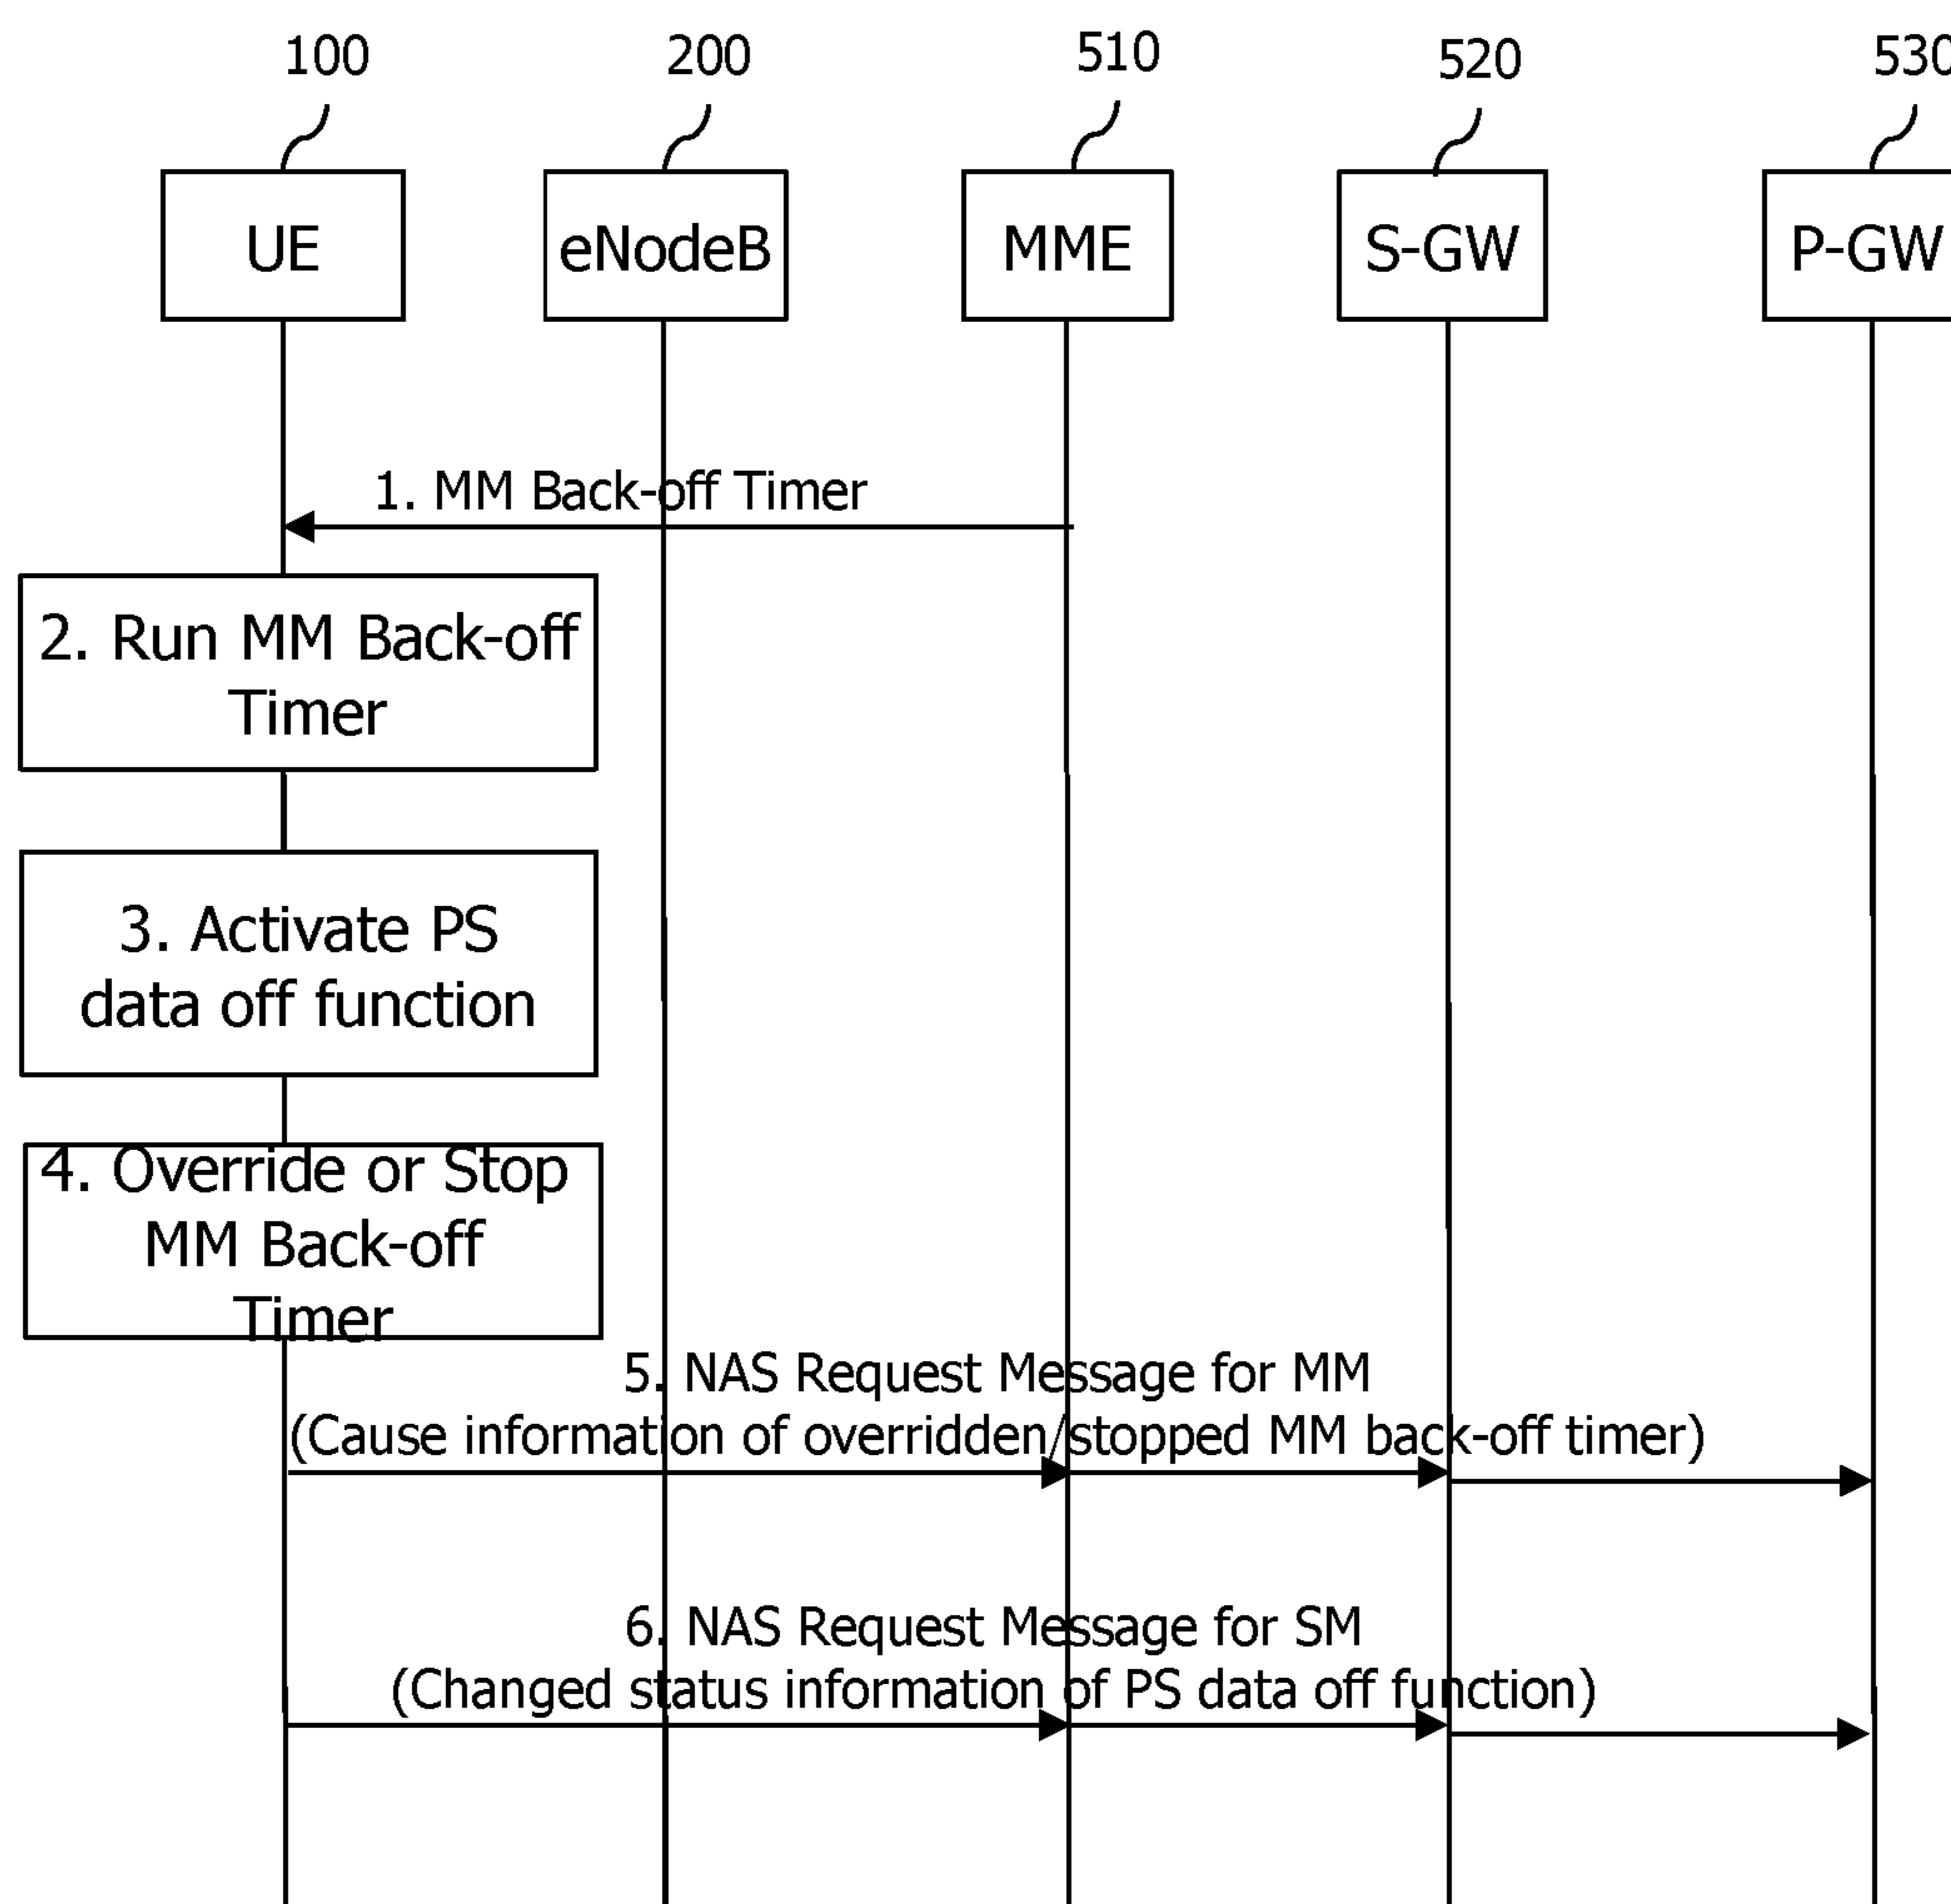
100
200
510
520
530

UE
eNodeB
MME
S-GW
P-GW

1. MM Back-off Timer

2. Run MM Back-off Timer

3. Activate PS data off function

4. Override or Stop MM Back-off Timer

5. NAS Request Message for MM
(Cause information of overridden/stopped MM back-off timer)

6. NAS Request Message for SM
(Changed status information of PS data off function)